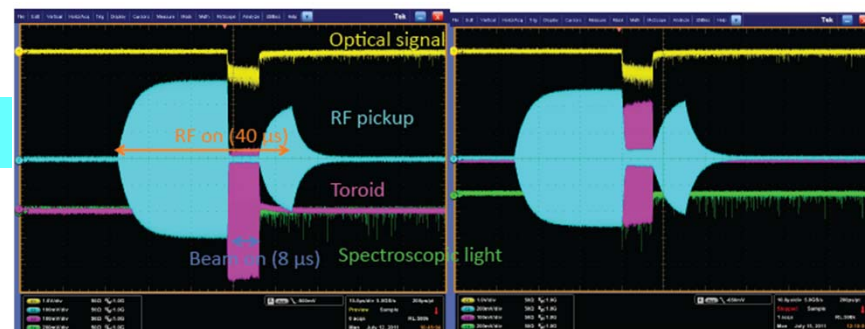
File Edit Vertical Horiz/Acq Trig Display Cursors Measure Mask Math MyScope Analyze Utilities Help Tek

Optical signal

RF pickup

RF on (40 μs)

Toroid

Beam on (8 μs)

Spectroscopic light

1.0V/div
100mV/div
100mV/div
200mV/div

Preview Sample

File Edit Vertical Horiz/Acq Trig Display Cursors Measure Mask Math MyScope Analyze Utilities Help Tek

1.0V/div
200mV/div
100mV/div
200mV/div

Stopped Sample